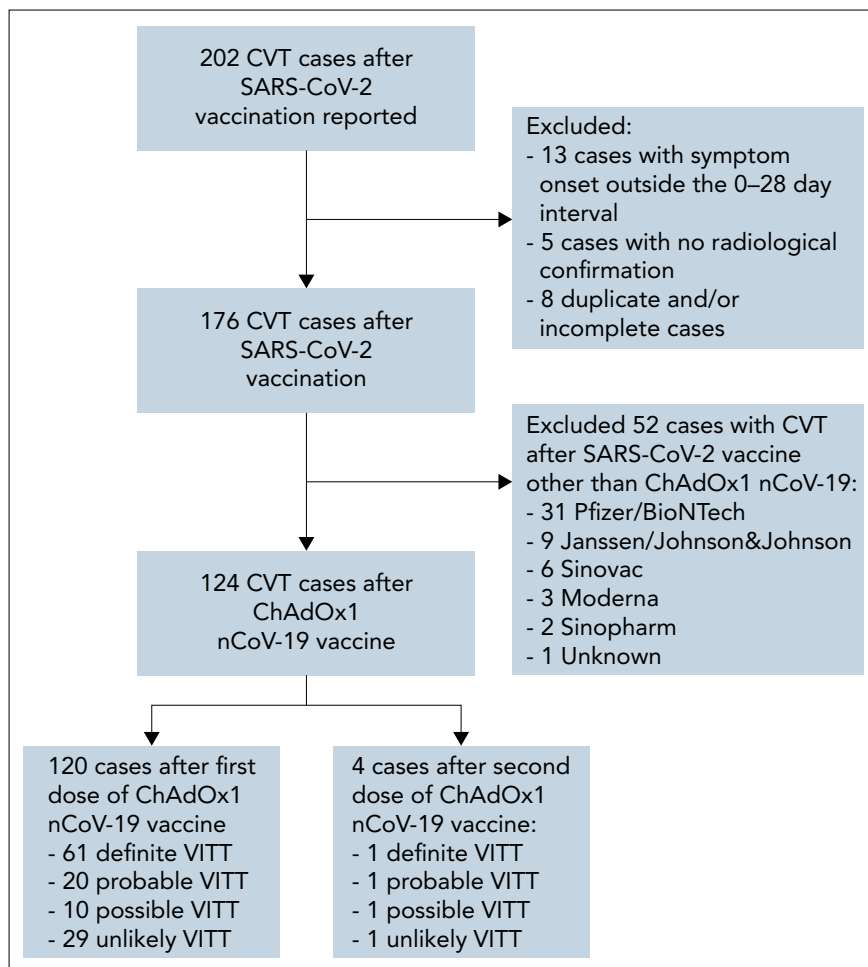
202 CVT cases after SARS-CoV-2 vaccination reported

Excluded:
- 13 cases with symptom onset outside the 0–28 day interval
- 5 cases with no radiological confirmation
- 8 duplicate and/or incomplete cases

176 CVT cases after SARS-CoV-2 vaccination

Excluded 52 cases with CVT after SARS-CoV-2 vaccine other than ChAdOx1 nCoV-19:
- 31 Pfizer/BioNTech
- 9 Janssen/Johnson&Johnson
- 6 Sinovac
- 3 Moderna
- 2 Sinopharm
- 1 Unknown

124 CVT cases after ChAdOx1 nCoV-19 vaccine

120 cases after first dose of ChAdOx1 nCoV-19 vaccine
- 61 definite VITT
- 20 probable VITT
- 10 possible VITT
- 29 unlikely VITT

4 cases after second dose of ChAdOx1 nCoV-19 vaccine:
- 1 definite VITT
- 1 probable VITT
- 1 possible VITT
- 1 unlikely VITT